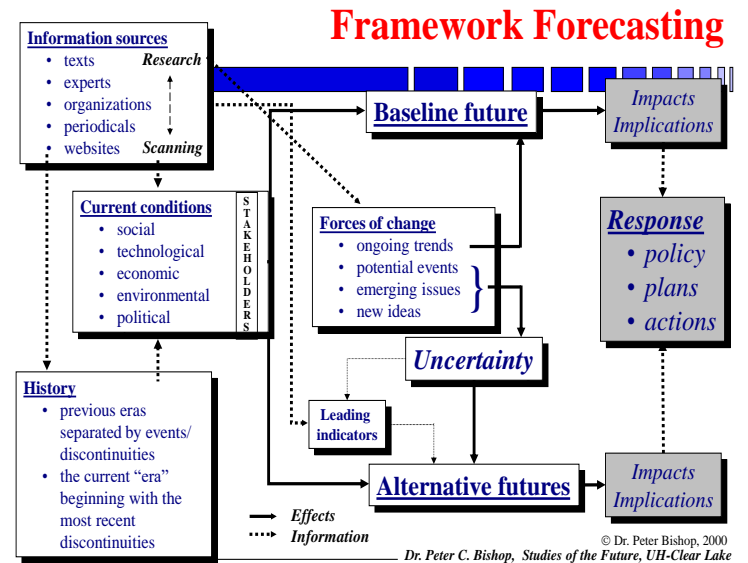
Framework Forecasting

Information sources
- texts
- experts
- organizations
- periodicals
- websites

Research
Scanning

Baseline future

Impacts
Implications

Current conditions
- social
- technological
- economic
- environmental
- political

STAKEHOLDERS

Forces of change
- ongoing trends
- potential events
- emerging issues
- new ideas

Response
- policy
- plans
- actions

Uncertainty

History
- previous eras separated by events/ discontinuities
- the current "era" beginning with the most recent discontinuities

Leading indicators

Alternative futures

Impacts
Implications

Effects
Information

© Dr. Peter Bishop, 2000
Dr. Peter C. Bishop, Studies of the Future, UH-Clear Lake